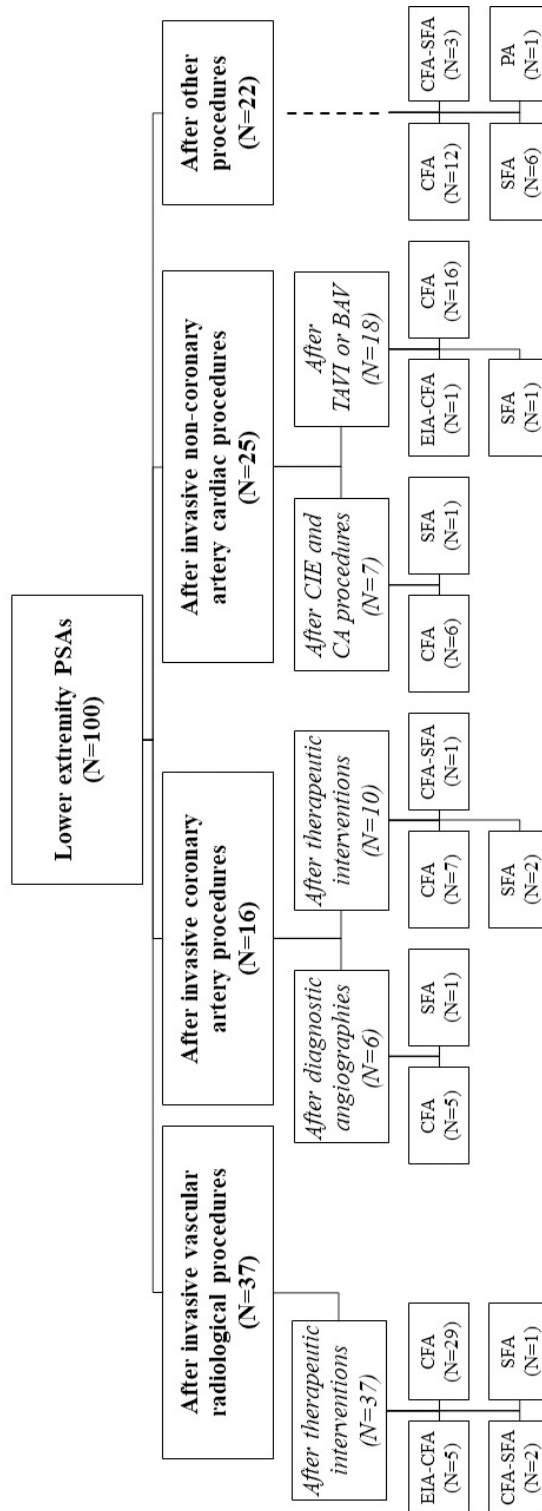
Lower extremity PSAs (N=100)

After invasive vascular radiological procedures (N=37)

After therapeutic interventions (N=37)

EIA-CFA (N=5)

CFA (N=29)

CFA-SFA (N=2)

SFA (N=1)

After invasive coronary artery procedures (N=16)

After diagnostic angiographies (N=6)

CFA (N=5)

SFA (N=1)

After therapeutic interventions (N=10)

CFA (N=7)

CFA-SFA (N=1)

SFA (N=2)

After invasive non-coronary artery cardiac procedures (N=25)

After CIE and CA procedures (N=7)

CFA (N=6)

SFA (N=1)

After TAVI or BAV (N=18)

EIA-CFA (N=1)

CFA (N=16)

SFA (N=1)

After other procedures (N=22)

CFA (N=12)

CFA-SFA (N=3)

SFA (N=6)

PA (N=1)